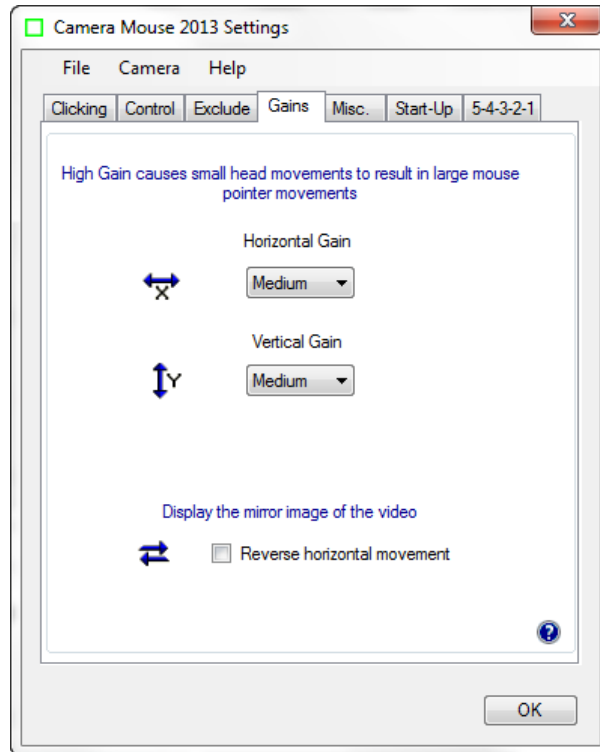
Camera Mouse 2013 Settings

File Camera Help

Clicking | Control | Exclude | Gains | Misc. | Start-Up | 5-4-3-2-1

High Gain causes small head movements to result in large mouse pointer movements

Horizontal Gain

X

Medium

Vertical Gain

Y

Medium

Display the mirror image of the video

Reverse horizontal movement

?

OK